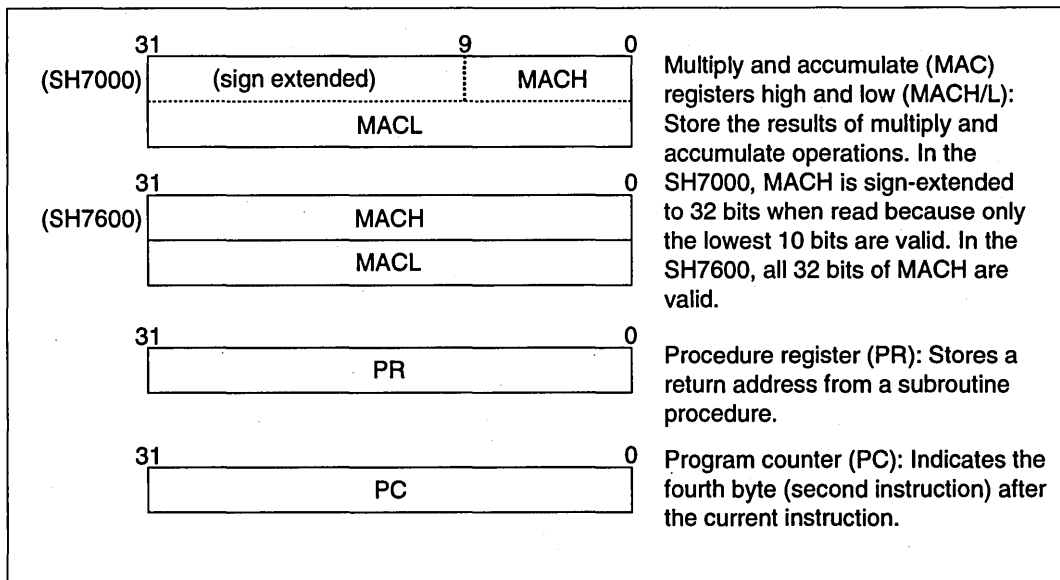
31 9 0
(SH7000) (sign extended) MACH
MACL

Multiply and accumulate (MAC) registers high and low (MACH/L): Store the results of multiply and accumulate operations. In the SH7000, MACH is sign-extended to 32 bits when read because only the lowest 10 bits are valid. In the SH7600, all 32 bits of MACH are valid.

31 0
(SH7600) MACH
MACL

31 0
PR

Procedure register (PR): Stores a return address from a subroutine procedure.

31 0
PC

Program counter (PC): Indicates the fourth byte (second instruction) after the current instruction.